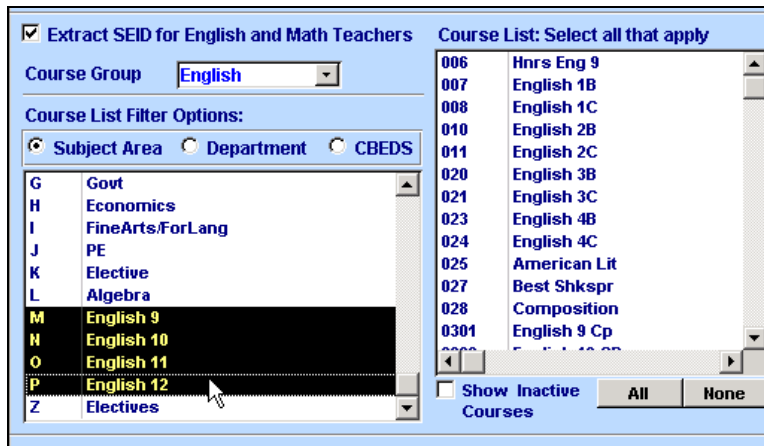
Extract SEID for English and Math Teachers

Course Group English

Course List Filter Options:

Subject Area Department CBEDS

| | |
|---|---|
| G | Govt |
| H | Economics |
| I | FineArts/ForLang |
| J | PE |
| K | Elective |
| L | Algebra |
| M | English 9 |
| N | English 10 |
| O | English 11 |
| P | English 12 |
| Z | Electives |

Course List: Select all that apply

| | |
|---|---|
| 006 | Hnrs Eng 9 |
| 007 | English 1B |
| 008 | English 1C |
| 010 | English 2B |
| 011 | English 2C |
| 020 | English 3B |
| 021 | English 3C |
| 023 | English 4B |
| 024 | English 4C |
| 025 | American Lit |
| 027 | Best Shkspr |
| 028 | Composition |
| 0301 | English 9 Cp |
| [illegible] | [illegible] |

Show Inactive Courses

All

None